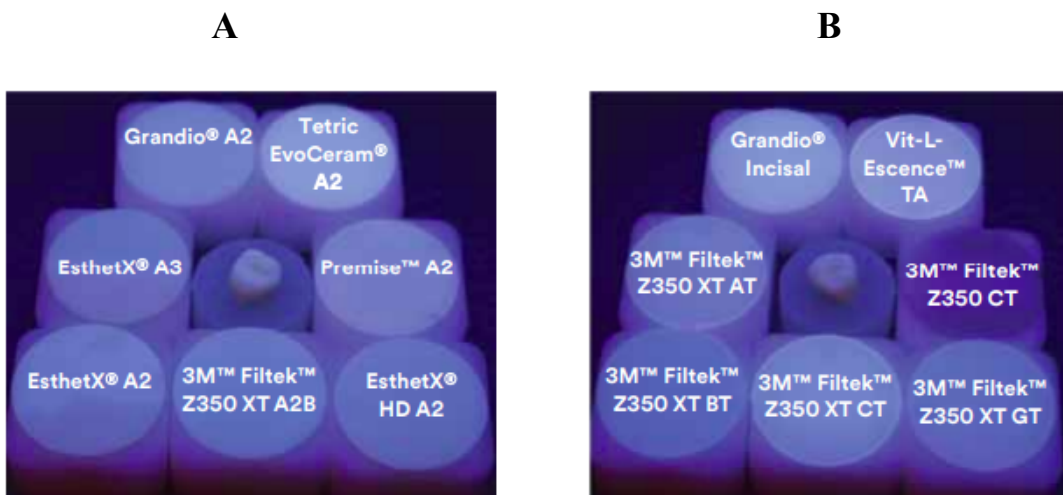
A

Grandio® A2

Tetric EvoCeram® A2

EsthetX® A3

Premise™ A2

EsthetX® A2

3M™ Filtek™ Z350 XT A2B

EsthetX® HD A2

B

Grandio® Incisal

Vit-L-Escence™ TA

3M™ Filtek™ Z350 XT AT

3M™ Filtek™ Z350 CT

3M™ Filtek™ Z350 XT BT

3M™ Filtek™ Z350 XT CT

3M™ Filtek™ Z350 XT GT